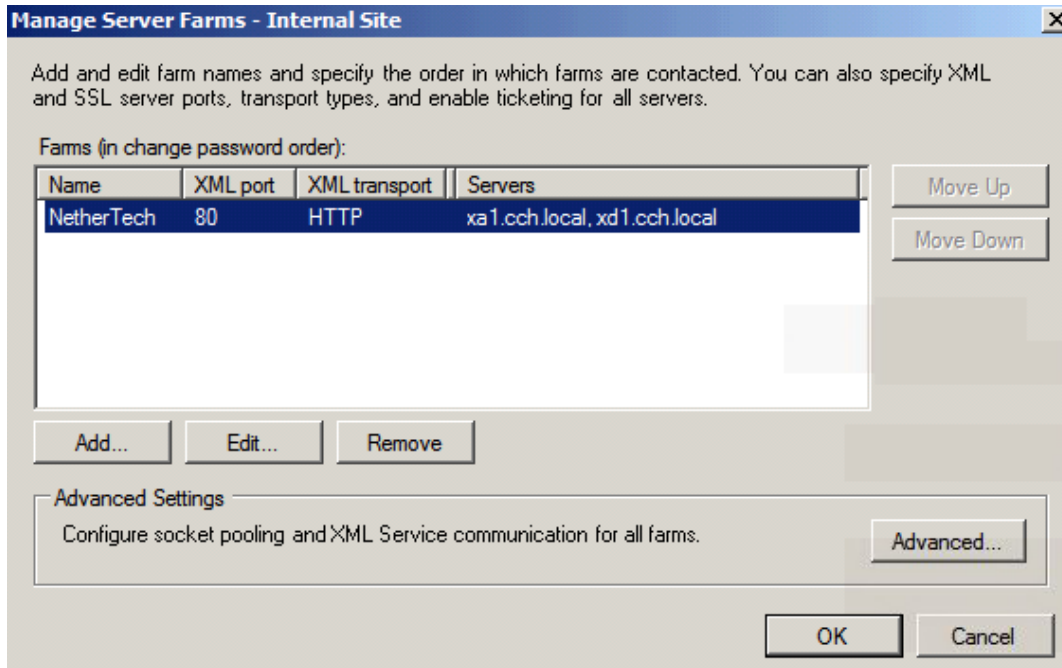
Manage Server Farms - Internal Site

Add and edit farm names and specify the order in which farms are contacted. You can also specify XML and SSL server ports, transport types, and enable ticketing for all servers.

Farms (in change password order):

| Name | XML port | XML transport | Servers |
|---|---|---|---|
| NetherTech | 80 | HTTP | xa1.cch.local, xd1.cch.local |

Move Up

Move Down

Add...

Edit...

Remove

Advanced Settings

Configure socket pooling and XML Service communication for all farms.

Advanced...

OK

Cancel